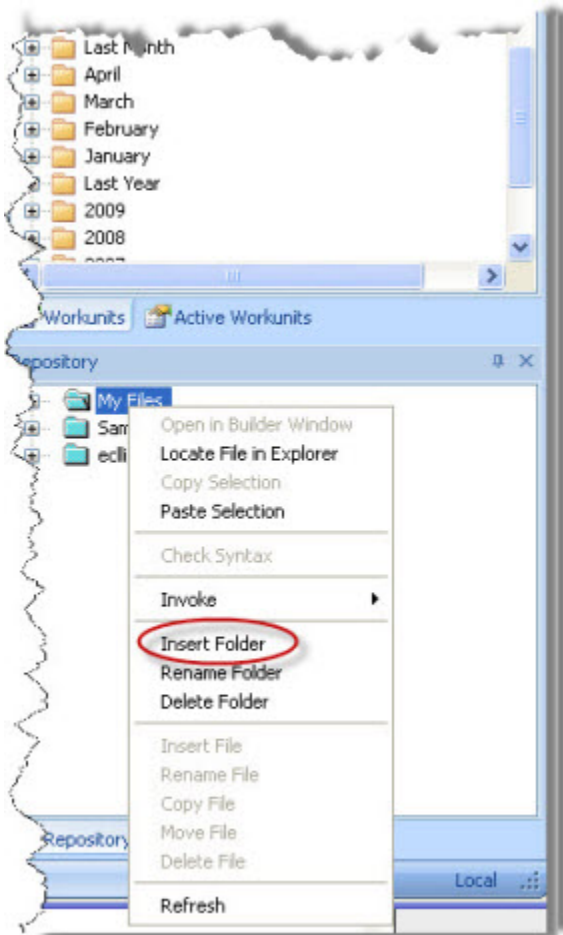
Last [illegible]nth
April
March
February
January
Last Year
2009
2008
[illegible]

Workunits Active Workunits

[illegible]epository

My Files
Sam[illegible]
ecl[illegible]

Open in Builder Window
Locate File in Explorer
Copy Selection
Paste Selection
Check Syntax
Invoke
Insert Folder
Rename Folder
Delete Folder
Insert File
Rename File
Copy File
Move File
Delete File
Refresh

Repository

Local